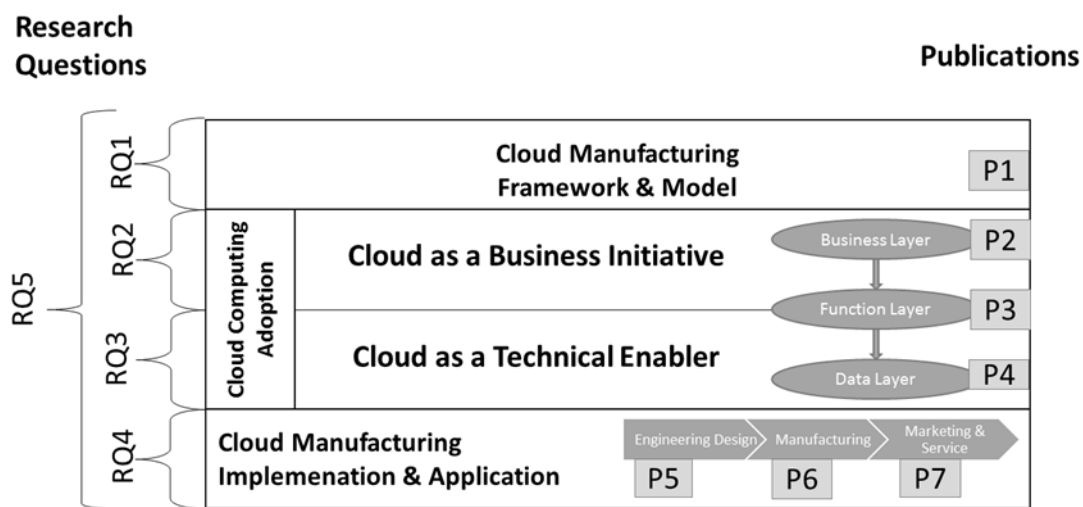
Research Questions

Publications

RQ5

RQ1

Cloud Manufacturing Framework & Model

P1

RQ2

Cloud Computing Adoption

Cloud as a Business Initiative

Business Layer

P2

Function Layer

P3

RQ3

Cloud as a Technical Enabler

Data Layer

P4

RQ4

Cloud Manufacturing Implemenation & Application

Engineering Design

Manufacturing

Marketing & Service

P5

P6

P7